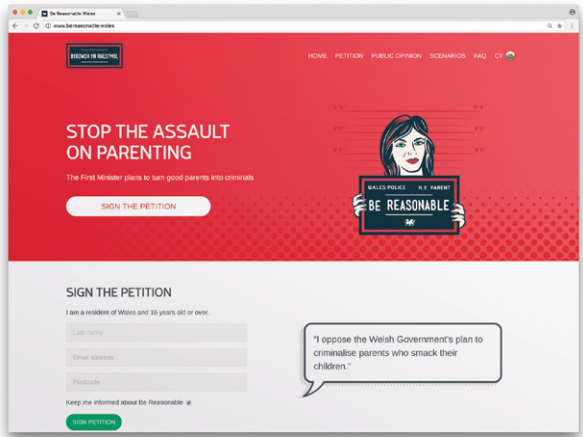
Be Reasonable Wales

www.bereasonable.wales

BYDDWCH YN RHESYMOL

HOME PETITION PUBLIC OPINION SCENARIOS FAQ CY

STOP THE ASSAULT ON PARENTING

The First Minister plans to turn good parents into criminals

SIGN THE PETITION

WALES POLICE N.E. PARENT
BE REASONABLE

SIGN THE PETITION

I am a resident of Wales and 16 years old or over.

Last name

Email address

Postcode

Keep me informed about Be Reasonable

SIGN PETITION

"I oppose the Welsh Government's plan to criminalise parents who smack their children."